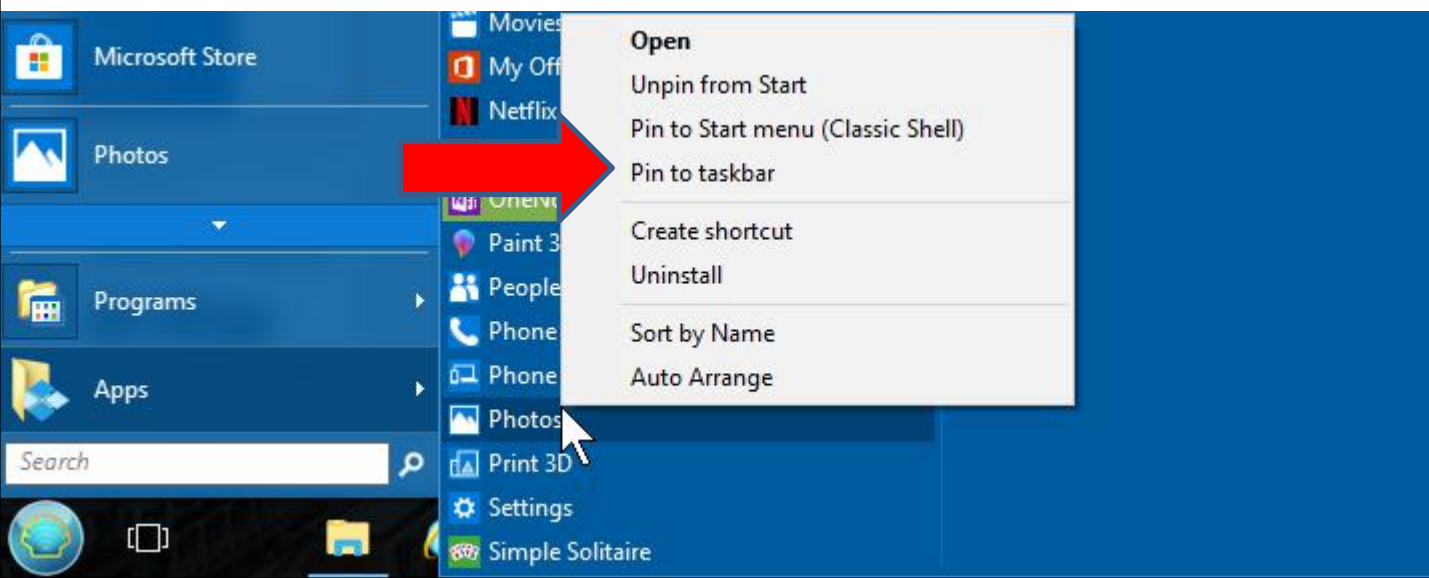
Microsoft Store

Photos

Programs

Apps

Search

Movies
My Off
Netflix
OneN
Paint 3
People
Phone
Phone
Photos
Print 3D
Settings
Simple Solitaire

Open
Unpin from Start
Pin to Start menu (Classic Shell)
Pin to taskbar
Create shortcut
Uninstall
Sort by Name
Auto Arrange